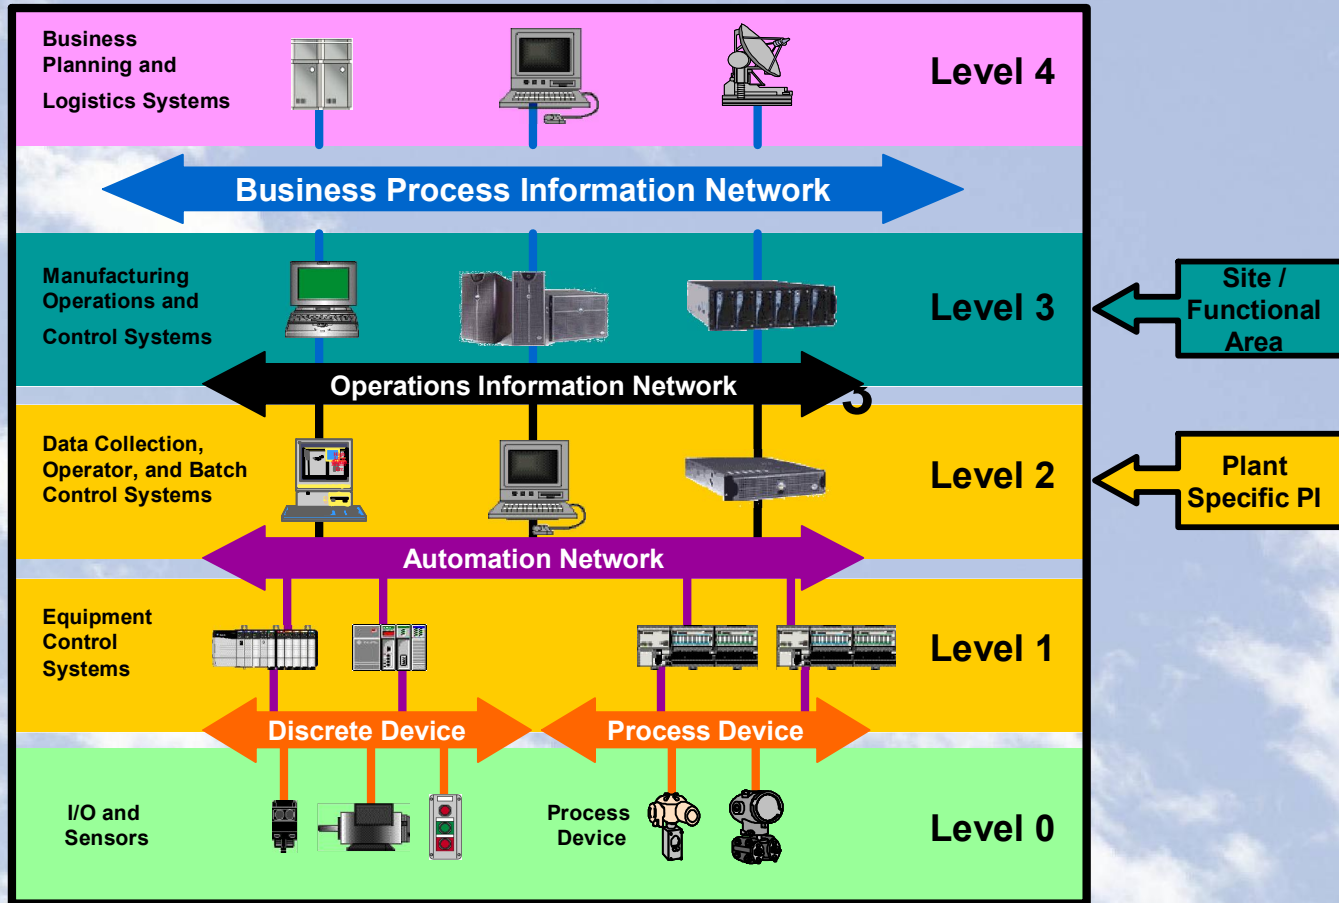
Business Planning and Logistics Systems

Level 4

Business Process Information Network

Manufacturing Operations and Control Systems

Level 3

Site / Functional Area

Operations Information Network

Data Collection, Operator, and Batch Control Systems

Level 2

Plant Specific PI

Automation Network

Equipment Control Systems

Level 1

Discrete Device

Process Device

I/O and Sensors

Process Device

Level 0